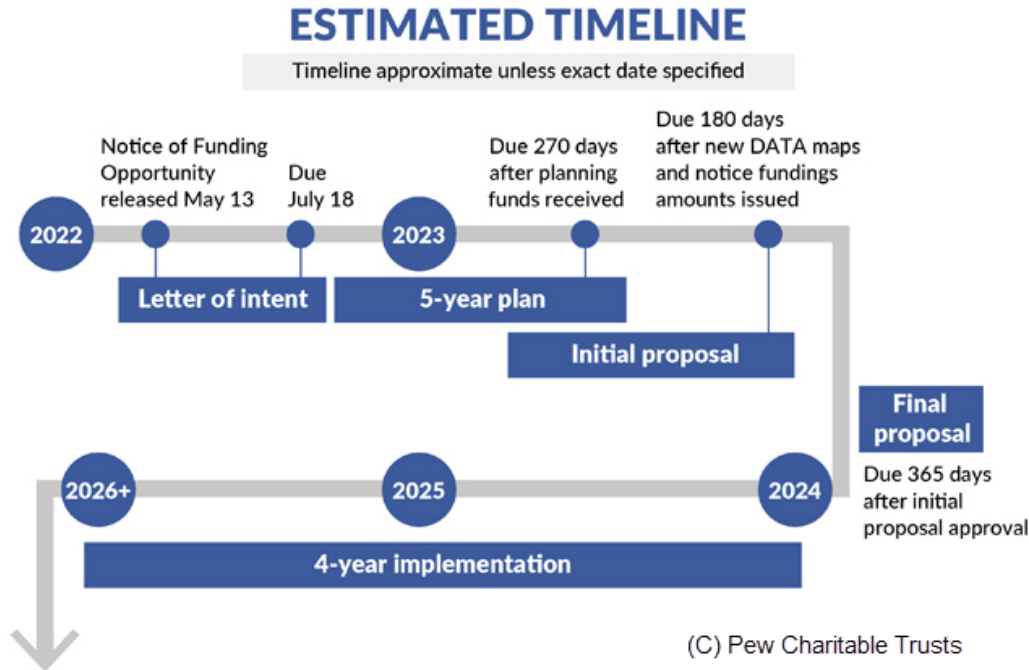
ESTIMATED TIMELINE

Timeline approximate unless exact date specified

2022

Notice of Funding Opportunity released May 13

Due July 18

Letter of intent

2023

Due 270 days after planning funds received

5-year plan

Due 180 days after new DATA maps and notice fundings amounts issued

Initial proposal

Final proposal

Due 365 days after initial proposal approval

2024

2025

2026+

4-year implementation

(C) Pew Charitable Trusts